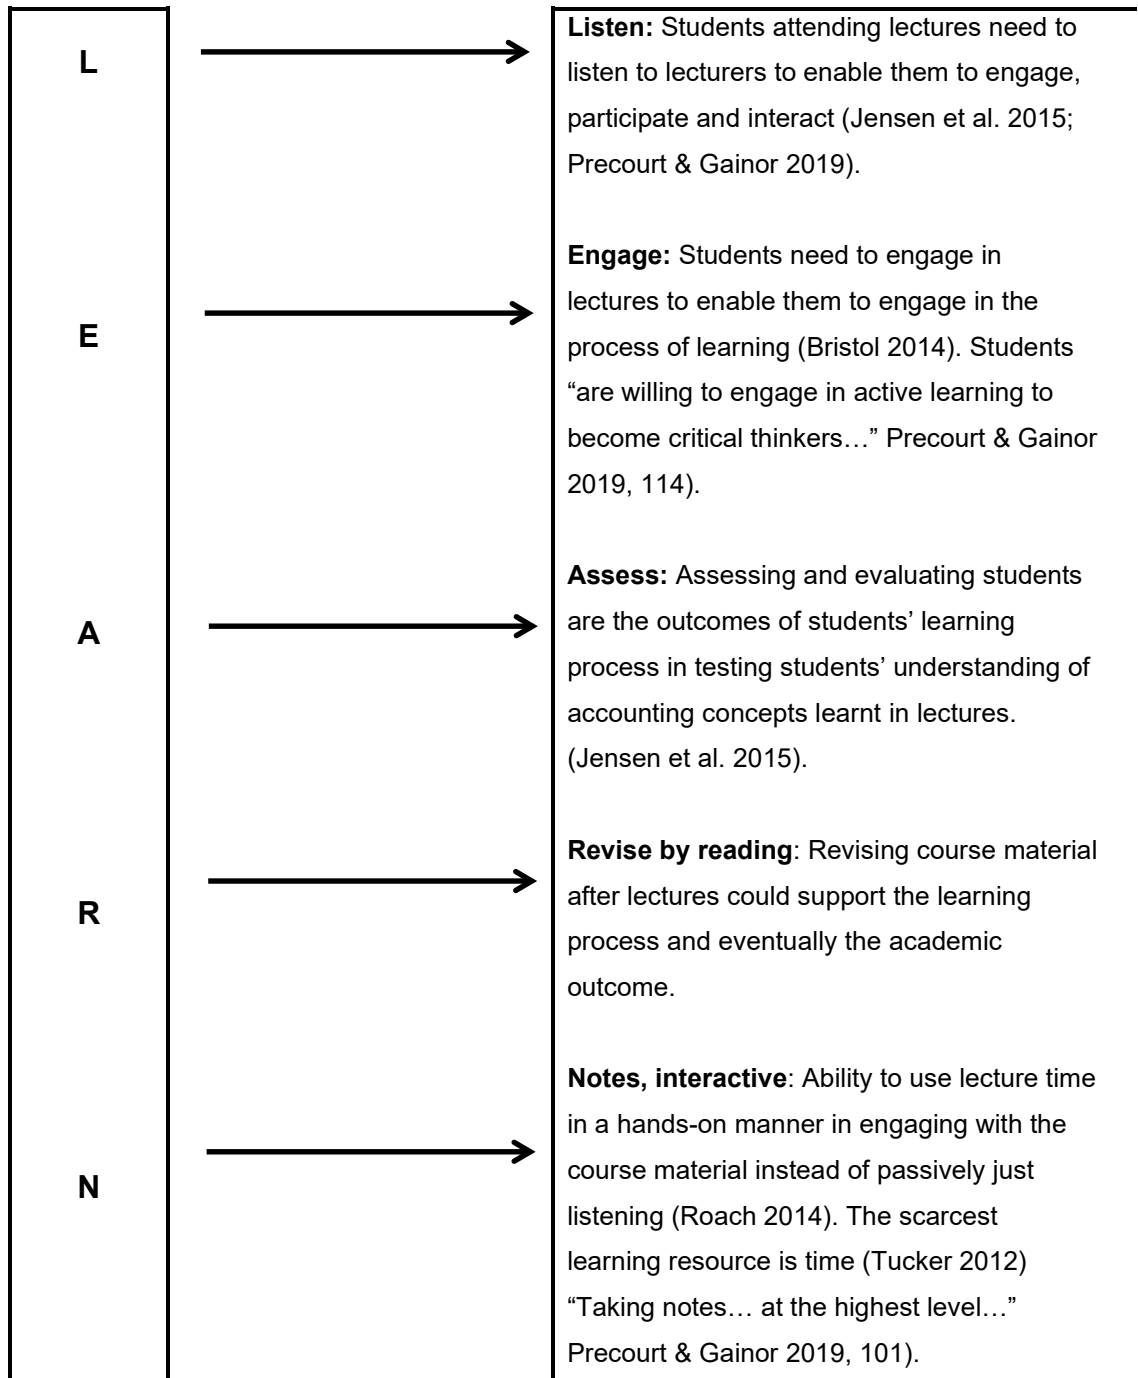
L

**Listen:** Students attending lectures need to listen to lecturers to enable them to engage, participate and interact (Jensen et al. 2015; Precourt & Gainor 2019).

E

**Engage:** Students need to engage in lectures to enable them to engage in the process of learning (Bristol 2014). Students "are willing to engage in active learning to become critical thinkers…" Precourt & Gainor 2019, 114).

A

**Assess:** Assessing and evaluating students are the outcomes of students' learning process in testing students' understanding of accounting concepts learnt in lectures. (Jensen et al. 2015).

R

**Revise by reading**: Revising course material after lectures could support the learning process and eventually the academic outcome.

N

**Notes, interactive**: Ability to use lecture time in a hands-on manner in engaging with the course material instead of passively just listening (Roach 2014). The scarcest learning resource is time (Tucker 2012) "Taking notes… at the highest level…" Precourt & Gainor 2019, 101).